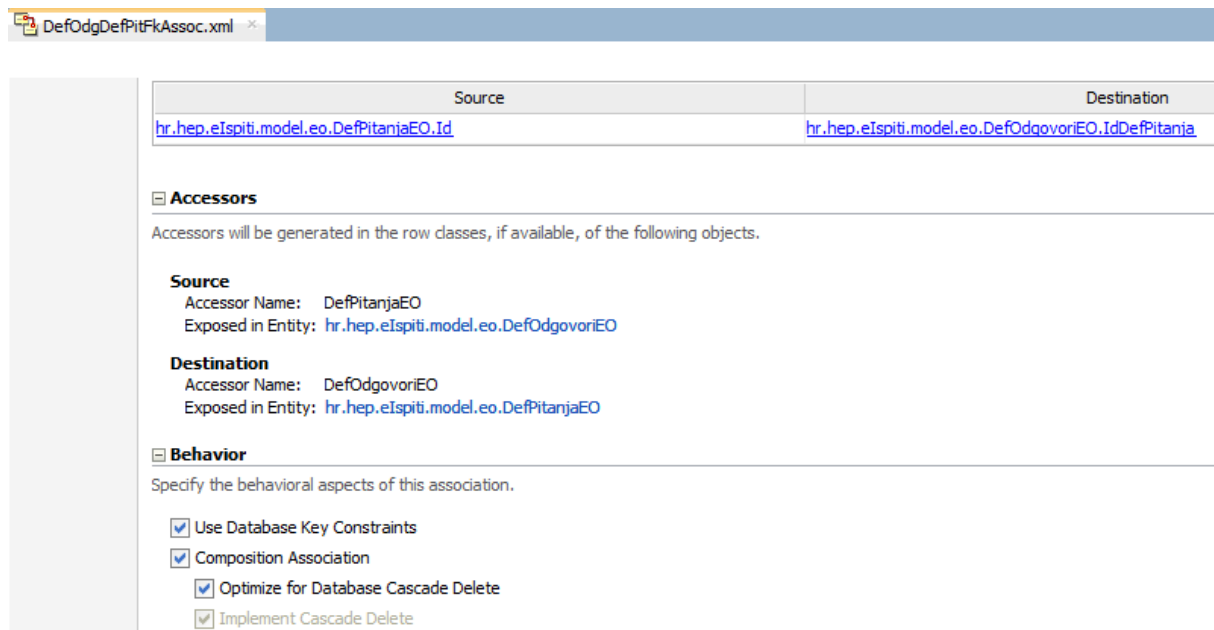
DefOdgDefPitFkAssoc.xml ×

| Source | Destination |
|---|---|
| hr.hep.eIspiti.model.eo.DefPitanjaEO.Id | hr.hep.eIspiti.model.eo.DefOdgovoriEO.IdDefPitanja |

⊟ Accessors

Accessors will be generated in the row classes, if available, of the following objects.

Source
Accessor Name: DefPitanjaEO
Exposed in Entity: hr.hep.eIspiti.model.eo.DefOdgovoriEO

Destination
Accessor Name: DefOdgovoriEO
Exposed in Entity: hr.hep.eIspiti.model.eo.DefPitanjaEO

⊟ Behavior

Specify the behavioral aspects of this association.

☑ Use Database Key Constraints
☑ Composition Association
☑ Optimize for Database Cascade Delete
☑ Implement Cascade Delete